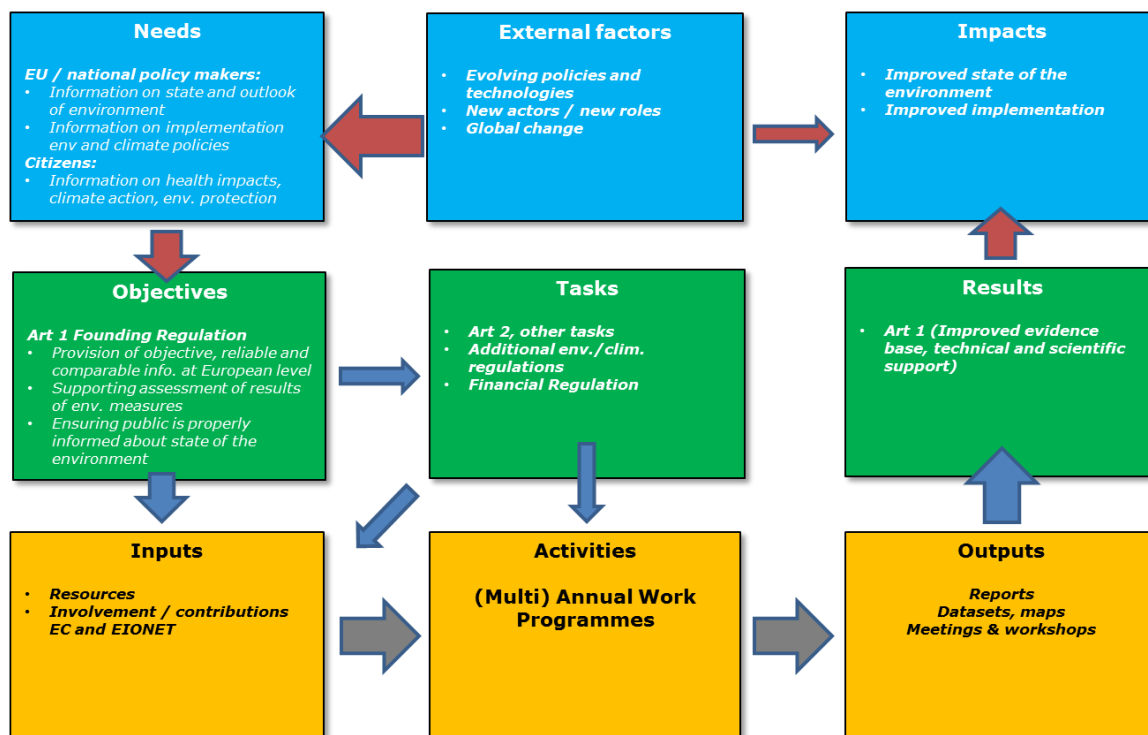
Needs

EU / national policy makers:
- Information on state and outlook of environment
- Information on implementation env and climate policies

Citizens:
- Information on health impacts, climate action, env. protection

External factors

- Evolving policies and technologies
- New actors / new roles
- Global change

Impacts

- Improved state of the environment
- Improved implementation

Objectives

Art 1 Founding Regulation
- Provision of objective, reliable and comparable info. at European level
- Supporting assessment of results of env. measures
- Ensuring public is properly informed about state of the environment

Tasks

- Art 2, other tasks
- Additional env./clim. regulations
- Financial Regulation

Results

- Art 1 (Improved evidence base, technical and scientific support)

Inputs

- Resources
- Involvement / contributions EC and EIONET

Activities

(Multi) Annual Work Programmes

Outputs

Reports
Datasets, maps
Meetings & workshops